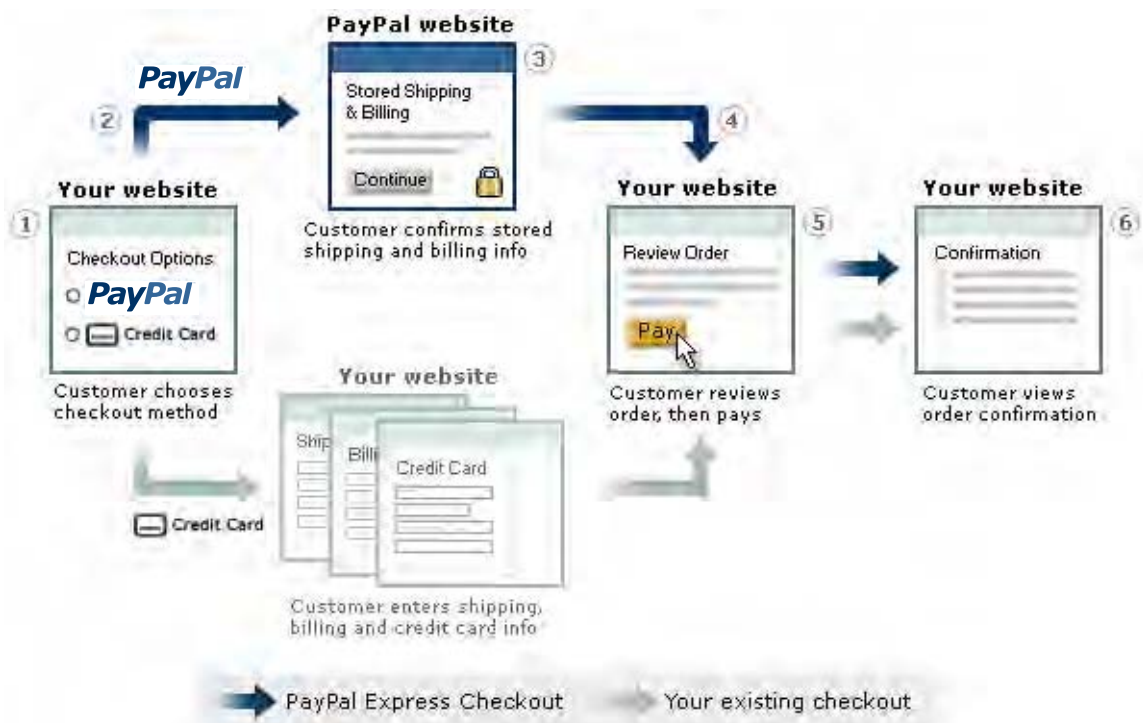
PayPal website

3

PayPal

2

Stored Shipping & Billing

Continue

Customer confirms stored shipping and billing info

4

Your website

1

Checkout Options

PayPal

Credit Card

Customer chooses checkout method

Your website

5

Review Order

Pay

Customer reviews order, then pays

Your website

6

Confirmation

Customer views order confirmation

Your website

Ship

Billi

Credit Card

Credit Card

Customer enters shipping, billing and credit card info

PayPal Express Checkout

Your existing checkout